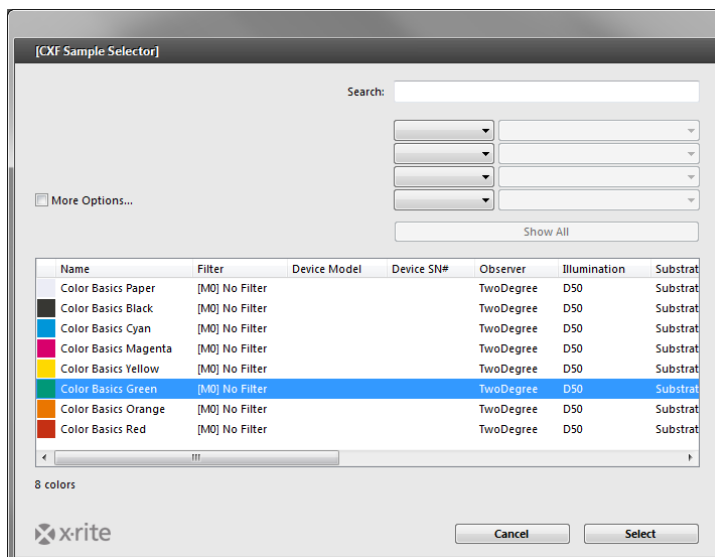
[CXF Sample Selector]

Search:

More Options...

Show All

| Name | Filter | Device Model | Device SN# | Observer | Illumination | Substrat |
|---|---|---|---|---|---|---|
| Color Basics Paper | [M0] No Filter | | | TwoDegree | D50 | Substrat |
| Color Basics Black | [M0] No Filter | | | TwoDegree | D50 | Substrat |
| Color Basics Cyan | [M0] No Filter | | | TwoDegree | D50 | Substrat |
| Color Basics Magenta | [M0] No Filter | | | TwoDegree | D50 | Substrat |
| Color Basics Yellow | [M0] No Filter | | | TwoDegree | D50 | Substrat |
| Color Basics Green | [M0] No Filter | | | TwoDegree | D50 | Substrat |
| Color Basics Orange | [M0] No Filter | | | TwoDegree | D50 | Substrat |
| Color Basics Red | [M0] No Filter | | | TwoDegree | D50 | Substrat |

8 colors

x·rite

Cancel

Select